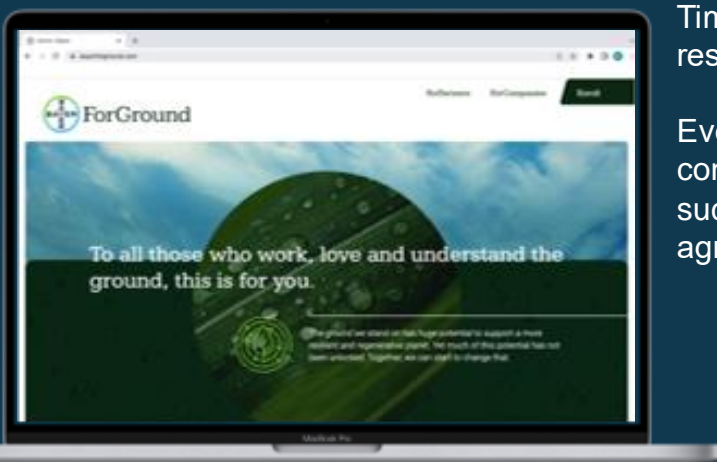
ForGround

ForFarmers ForCompanies Enroll

To all those who work, love and understand the ground, this is for you.

The ground we stand on has huge potential to support a more resilient and regenerative planet. Yet much of this potential has not been unlocked. Together, we can start to change that.

MacBook Pro

Tin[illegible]
res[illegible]

Eve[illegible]
cor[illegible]
suc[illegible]
agr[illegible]